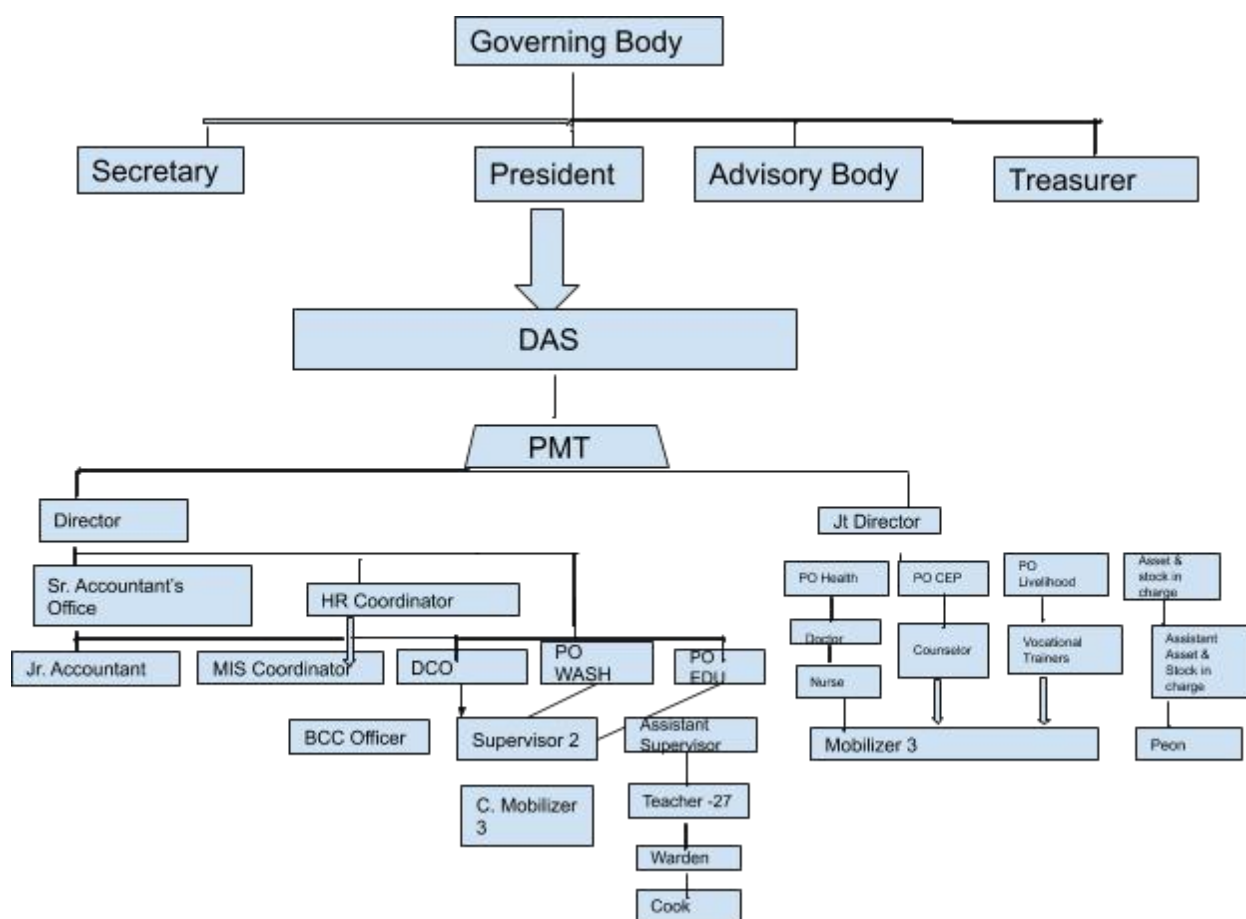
Governing Body

Secretary

President

Advisory Body

Treasurer

DAS

PMT

Director

Jt Director

Sr. Accountant's Office

HR Coordinator

Jr. Accountant

MIS Coordinator

DCO

PO WASH

PO EDU

BCC Officer

Supervisor 2

Assistant Supervisor

C. Mobilizer 3

Teacher -27

Warden

Cook

PO Health

PO CEP

PO Livelihood

Asset & stock in charge

Doctor

Nurse

Counselor

Vocational Trainers

Assistant Asset & Stock in charge

Mobilizer 3

Peon